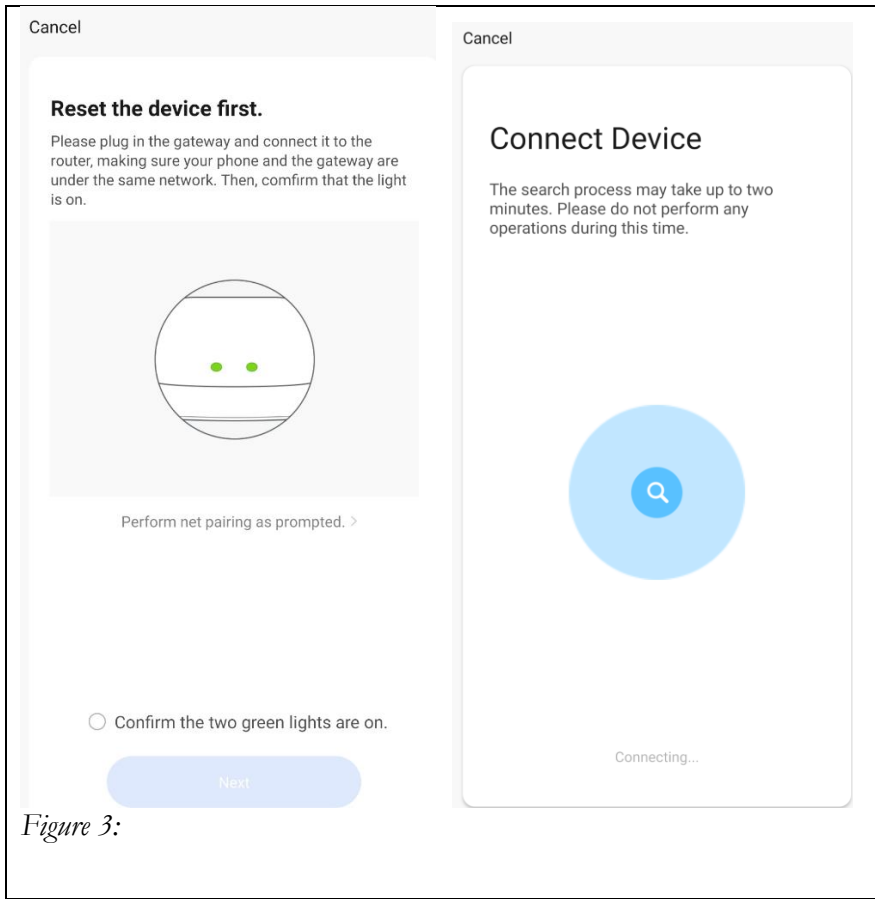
Cancel

Reset the device first.

Please plug in the gateway and connect it to the router, making sure your phone and the gateway are under the same network. Then, comfirm that the light is on.

Perform net pairing as prompted. >

Confirm the two green lights are on.

Next

Cancel

Connect Device

The search process may take up to two minutes. Please do not perform any operations during this time.

Connecting...

Figure 3: